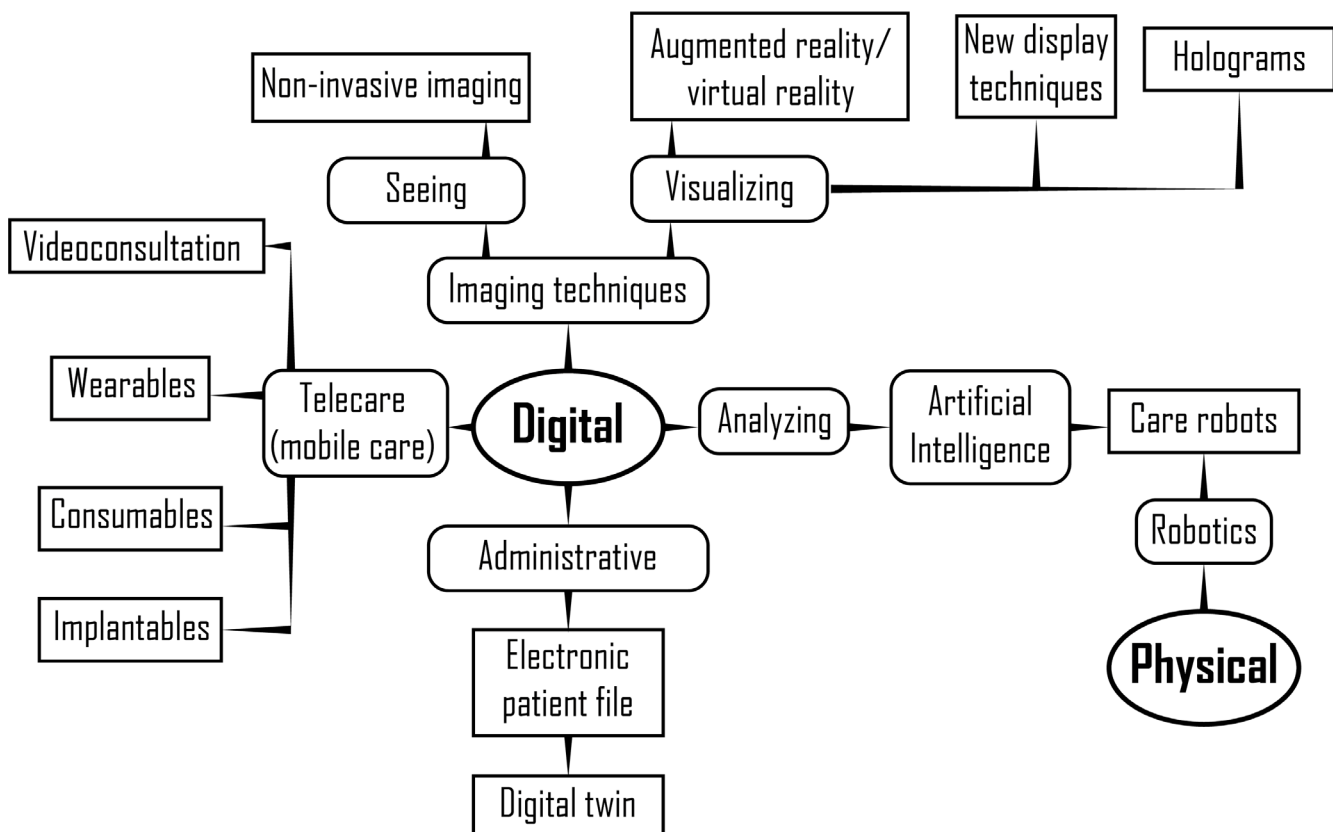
Non-invasive imaging

Augmented reality/ virtual reality

New display techniques

Holograms

Seeing

Visualizing

Videoconsultation

Imaging techniques

Wearables

Telecare (mobile care)

Digital

Analyzing

Artificial Intelligence

Care robots

Consumables

Robotics

Administrative

Implantables

Electronic patient file

Physical

Digital twin